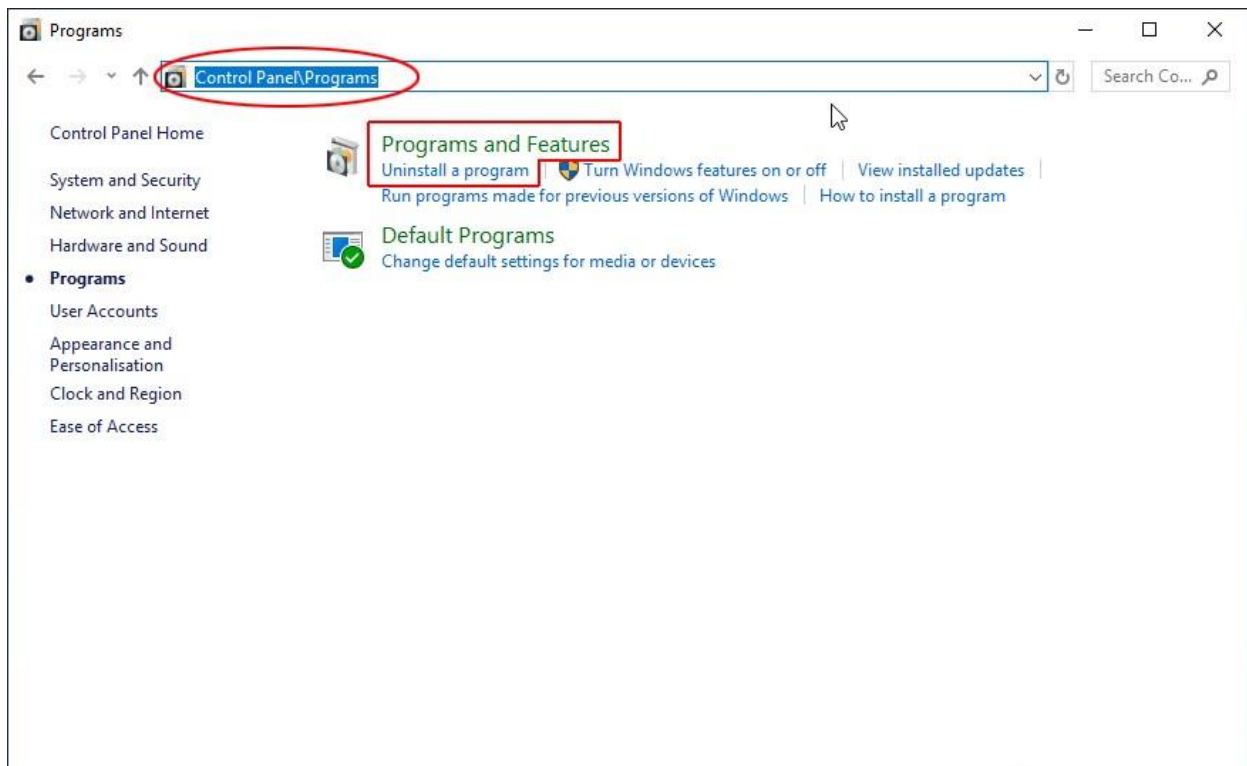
Programs

Control Panel\Programs

Search Co...

Control Panel Home

System and Security

Network and Internet

Hardware and Sound

Programs

User Accounts

Appearance and Personalisation

Clock and Region

Ease of Access

Programs and Features

Uninstall a program | Turn Windows features on or off | View installed updates |

Run programs made for previous versions of Windows | How to install a program

Default Programs

Change default settings for media or devices